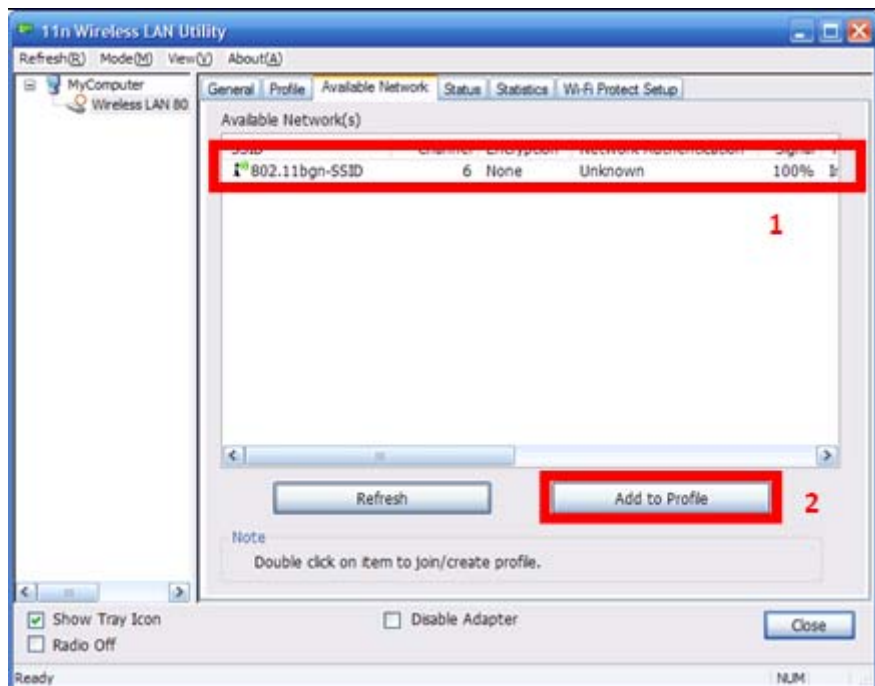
11n Wireless LAN Utility

Refresh(R) Mode(M) View(V) About(A)

MyComputer
Wireless LAN 80

General | Profile | Available Network | Status | Statistics | Wi-Fi Protect Setup

Available Network(s)

| SSID | Channel | Encryption | Network Authentication | Signal | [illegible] |
|---|---|---|---|---|---|
| 802.11bgn-SSID | 6 | None | Unknown | 100% | I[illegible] |

1

Refresh

Add to Profile

2

Note
Double click on item to join/create profile.

Show Tray Icon
Radio Off
Disable Adapter
Close

Ready
NUM